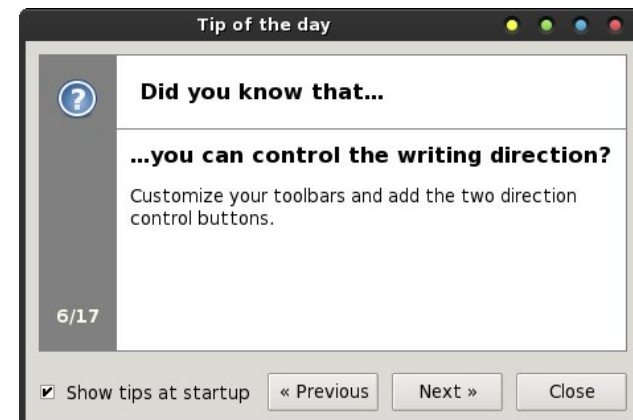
Tip of the day

?

Did you know that…

…you can control the writing direction?

Customize your toolbars and add the two direction control buttons.

6/17

Show tips at startup

« Previous

Next »

Close